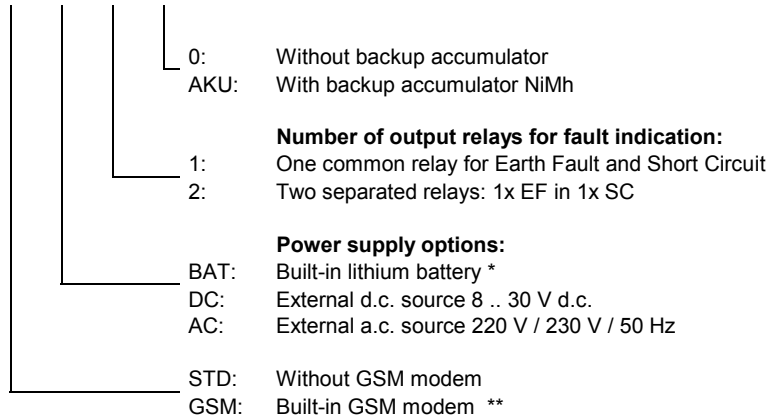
0: Without backup accumulator
AKU: With backup accumulator NiMh

**Number of output relays for fault indication:**
1: One common relay for Earth Fault and Short Circuit
2: Two separated relays: 1x EF in 1x SC

**Power supply options:**
BAT: Built-in lithium battery *
DC: External d.c. source 8 .. 30 V d.c.
AC: External a.c. source 220 V / 230 V / 50 Hz

STD: Without GSM modem
GSM: Built-in GSM modem **